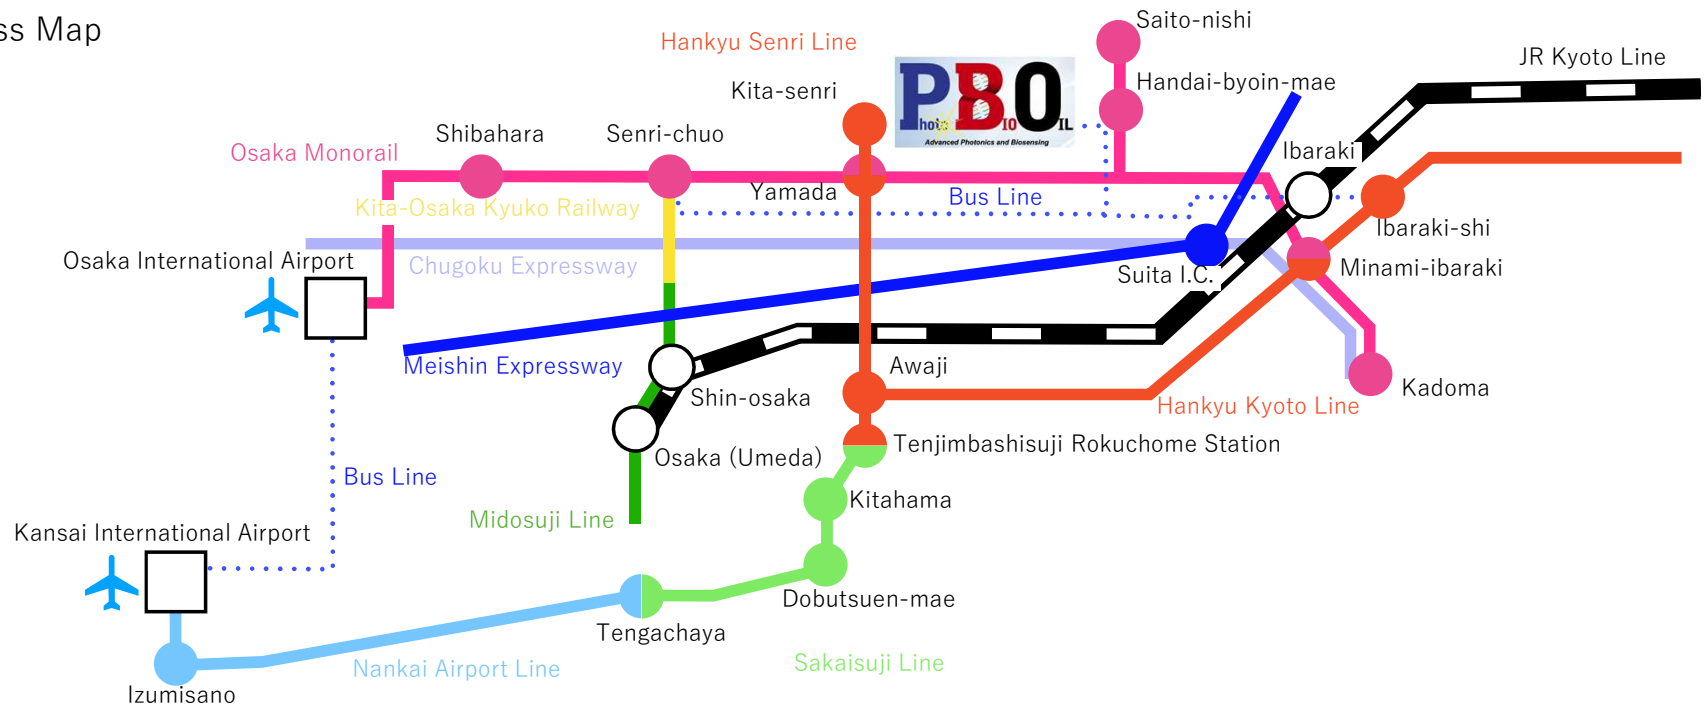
ss Map

Hankyu Senri Line
Saito-nishi
Handai-byoin-mae
JR Kyoto Line
Kita-senri
PBIOIL
Photonics
Advanced Photonics and Biosensing
Shibahara
Senri-chuo
Osaka Monorail
Ibaraki
Yamada
Bus Line
Kita-Osaka Kyuko Railway
Ibaraki-shi
Osaka International Airport
Chugoku Expressway
Suita I.C.
Minami-ibaraki
Meishin Expressway
Awaji
Kadoma
Shin-osaka
Hankyu Kyoto Line
Osaka (Umeda)
Tenjimbashisuji Rokuchome Station
Bus Line
Kitahama
Midosuji Line
Kansai International Airport
Dobutsuen-mae
Tengachaya
Sakaisuji Line
Nankai Airport Line
Izumisano